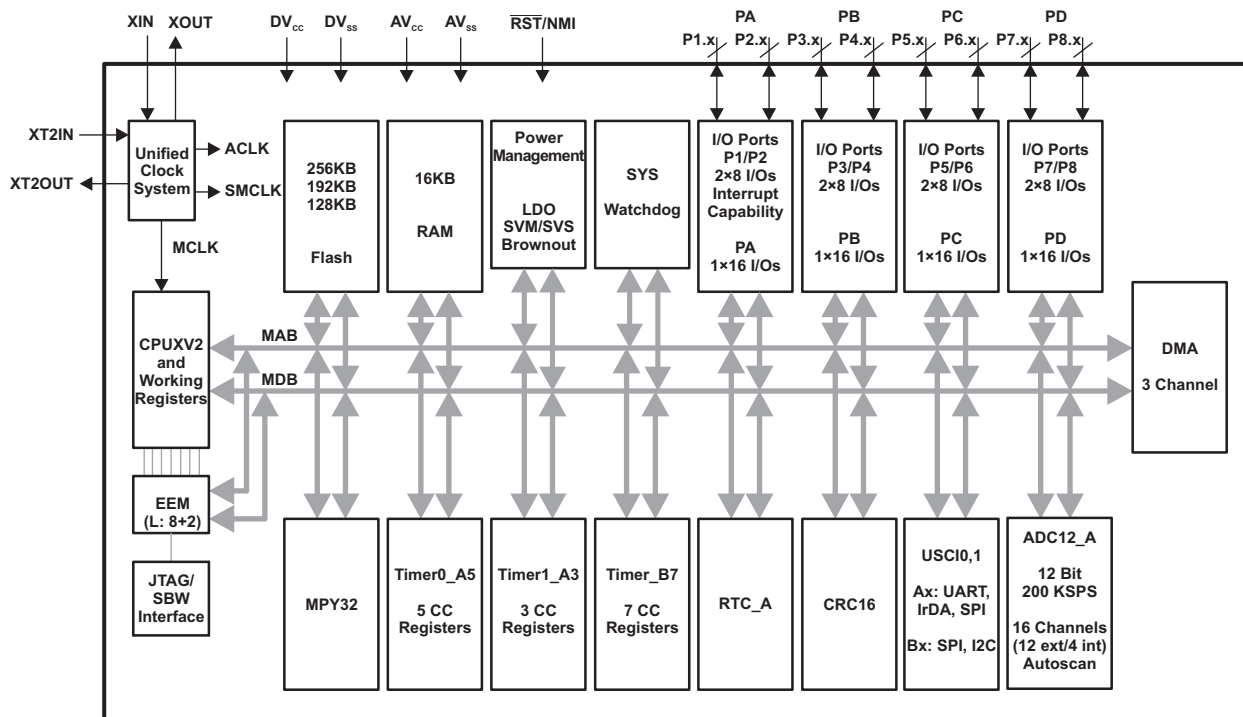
XIN XOUT $DV_{cc}$ $DV_{ss}$ $AV_{cc}$ $AV_{ss}$ $\overline{RST}$/NMI

PA PB PC PD

P1.x P2.x P3.x P4.x P5.x P6.x P7.x P8.x

XT2IN

XT2OUT

Unified Clock System

ACLK

SMCLK

MCLK

256KB 192KB 128KB

Flash

16KB

RAM

Power Management

LDO SVM/SVS Brownout

SYS

Watchdog

I/O Ports P1/P2 2×8 I/Os Interrupt Capability

PA 1×16 I/Os

I/O Ports P3/P4 2×8 I/Os

PB 1×16 I/Os

I/O Ports P5/P6 2×8 I/Os

PC 1×16 I/Os

I/O Ports P7/P8 2×8 I/Os

PD 1×16 I/Os

CPUXV2 and Working Registers

MAB

MDB

DMA

3 Channel

EEM (L: 8+2)

JTAG/ SBW Interface

MPY32

Timer0_A5

5 CC Registers

Timer1_A3

3 CC Registers

Timer_B7

7 CC Registers

RTC_A

CRC16

USCI0,1

Ax: UART, IrDA, SPI

Bx: SPI, I2C

ADC12_A

12 Bit 200 KSPS

16 Channels (12 ext/4 int) Autoscan